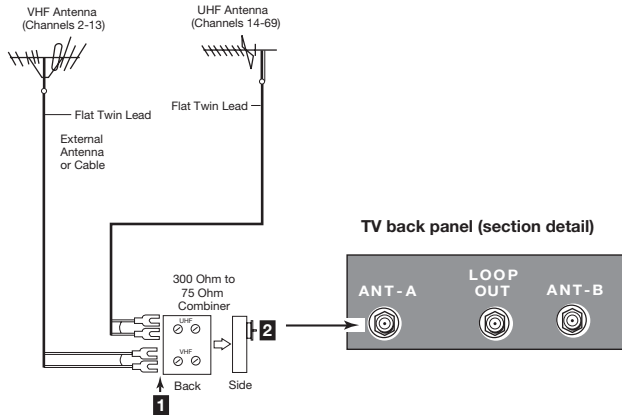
VHF Antenna
(Channels 2-13)

UHF Antenna
(Channels 14-69)

Flat Twin Lead

Flat Twin Lead

External Antenna or Cable

TV back panel (section detail)

300 Ohm to 75 Ohm Combiner

UHF

VHF

2

ANT-A

LOOP OUT

ANT-B

Back

Side

1